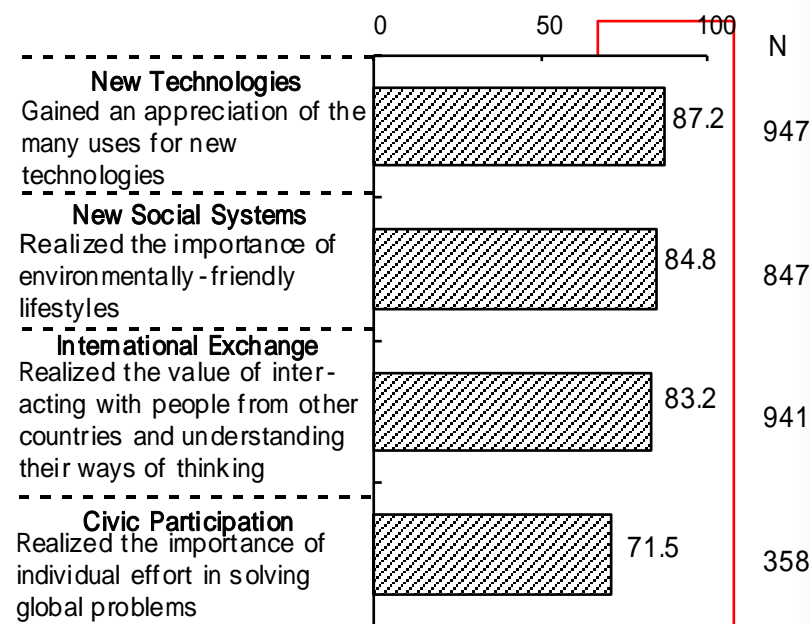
0
50
100
N

New Technologies
Gained an appreciation of the many uses for new technologies
87.2
947

New Social Systems
Realized the importance of environmentally-friendly lifestyles
84.8
847

International Exchange
Realized the value of interacting with people from other countries and understanding their ways of thinking
83.2
941

Civic Participation
Realized the importance of individual effort in solving global problems
71.5
358